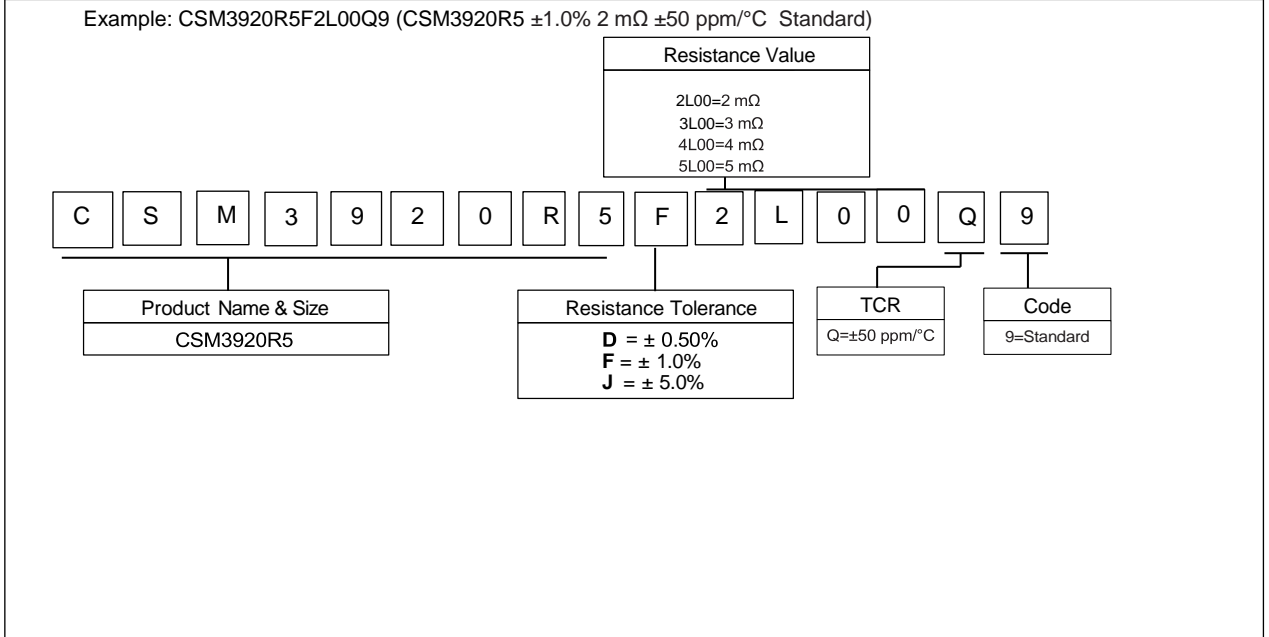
Example: CSM3920R5F2L00Q9 (CSM3920R5 ±1.0% 2 mΩ ±50 ppm/°C Standard)

Resistance Value

2L00=2 mΩ
3L00=3 mΩ
4L00=4 mΩ
5L00=5 mΩ

C S M 3 9 2 0 R 5 F 2 L 0 0 Q 9

Product Name & Size
CSM3920R5

Resistance Tolerance
**D** = ± 0.50%
**F** = ± 1.0%
**J** = ± 5.0%

TCR
Q=±50 ppm/°C

Code
9=Standard